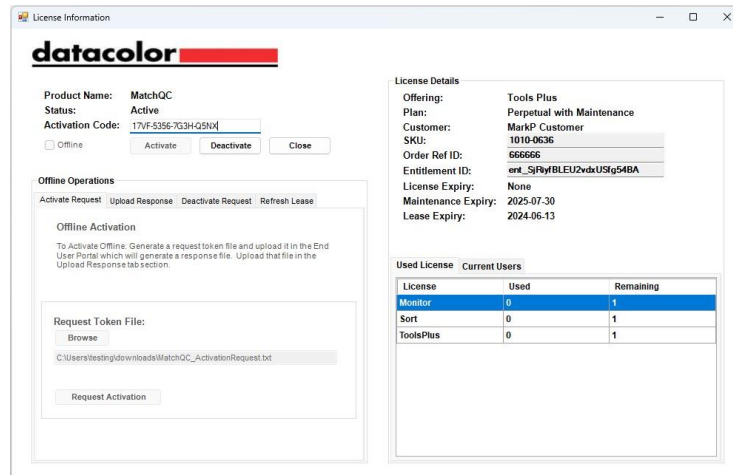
License Information

datacolor

Product Name: MatchQC
Status: Active
Activation Code: 17VF-5356-7G3H-Q5NX
Offline
Activate
Deactivate
Close

Offline Operations
Activate Request | Upload Response | Deactivate Request | Refresh Lease

Offline Activation
To Activate Offline: Generate a request token file and upload it in the End User Portal which will generate a response file. Upload that file in the Upload Response tab section.

Request Token File:
Browse
C:\Users\testing\downloads\MatchQC_ActivationRequest.txt

Request Activation

License Details
Offering: Tools Plus
Plan: Perpetual with Maintenance
Customer: MarkP Customer
SKU: 1010-0636
Order Ref ID: 666666
Entitlement ID: ent_SjRlyfBLEU2vdxUSfg54BA
License Expiry: None
Maintenance Expiry: 2025-07-30
Lease Expiry: 2024-06-13

Used License | Current Users

| License | Used | Remaining |
|---|---|---|
| Monitor | 0 | 1 |
| Sort | 0 | 1 |
| ToolsPlus | 0 | 1 |